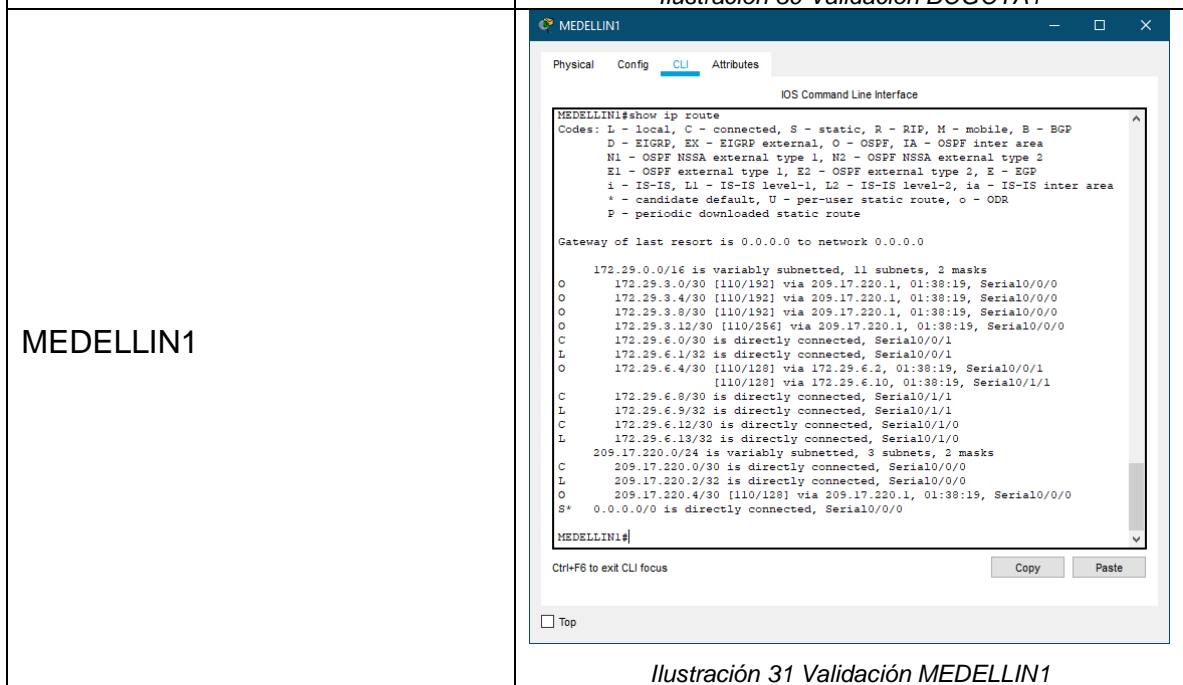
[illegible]

| MEDELLIN1 | MEDELLIN1 |

Physical Config CLI Attributes

IOS Command Line Interface

MEDELLIN1#show ip route
Codes: L - local, C - connected, S - static, R - RIP, M - mobile, B - BGP
D - EIGRP, EX - EIGRP external, O - OSPF, IA - OSPF inter area
N1 - OSPF NSSA external type 1, N2 - OSPF NSSA external type 2
E1 - OSPF external type 1, E2 - OSPF external type 2, E - EGP
i - IS-IS, L1 - IS-IS level-1, L2 - IS-IS level-2, ia - IS-IS inter area
* - candidate default, U - per-user static route, o - ODR
P - periodic downloaded static route

Gateway of last resort is 0.0.0.0 to network 0.0.0.0

172.29.0.0/16 is variably subnetted, 11 subnets, 2 masks
O 172.29.3.0/30 [110/192] via 209.17.220.1, 01:38:19, Serial0/0/0
O 172.29.3.4/30 [110/192] via 209.17.220.1, 01:38:19, Serial0/0/0
O 172.29.3.8/30 [110/192] via 209.17.220.1, 01:38:19, Serial0/0/0
O 172.29.3.12/30 [110/256] via 209.17.220.1, 01:38:19, Serial0/0/0
C 172.29.6.0/30 is directly connected, Serial0/0/1
L 172.29.6.1/32 is directly connected, Serial0/0/1
O 172.29.6.4/30 [110/128] via 172.29.6.2, 01:38:19, Serial0/0/1
[110/128] via 172.29.6.10, 01:38:19, Serial0/1/1
C 172.29.6.8/30 is directly connected, Serial0/1/1
L 172.29.6.9/32 is directly connected, Serial0/1/1
C 172.29.6.12/30 is directly connected, Serial0/1/0
L 172.29.6.13/32 is directly connected, Serial0/1/0
209.17.220.0/24 is variably subnetted, 3 subnets, 2 masks
C 209.17.220.0/30 is directly connected, Serial0/0/0
L 209.17.220.2/32 is directly connected, Serial0/0/0
O 209.17.220.4/30 [110/128] via 209.17.220.1, 01:38:19, Serial0/0/0
S* 0.0.0.0/0 is directly connected, Serial0/0/0

MEDELLIN1#

Ctrl+F6 to exit CLI focus

Copy Paste

Top

Ilustración 31 Validación MEDELLIN1